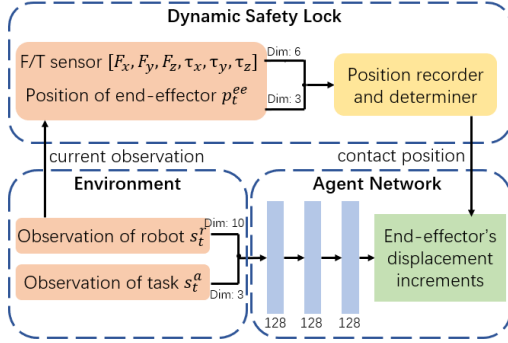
Dynamic Safety Lock

F/T sensor $[F_x, F_y, F_z, \tau_x, \tau_y, \tau_z]$

Dim: 6

Position of end-effector $p_t^{ee}$

Dim: 3

Position recorder and determiner

current observation

contact position

Environment

Agent Network

Observation of robot $s_t^r$

Dim: 10

Observation of task $s_t^a$

Dim: 3

128

128

128

End-effector's displacement increments